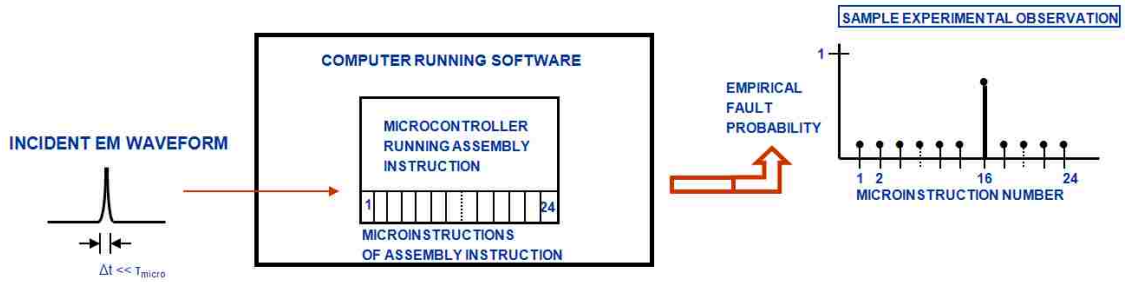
INCIDENT EM WAVEFORM

$\Delta t << \tau_{micro}$

COMPUTER RUNNING SOFTWARE

MICROCONTROLLER RUNNING ASSEMBLY INSTRUCTION

1

24

MICROINSTRUCTIONS OF ASSEMBLY INSTRUCTION

EMPIRICAL FAULT PROBABILITY

SAMPLE EXPERIMENTAL OBSERVATION

1

1 2

16

24

MICROINSTRUCTION NUMBER